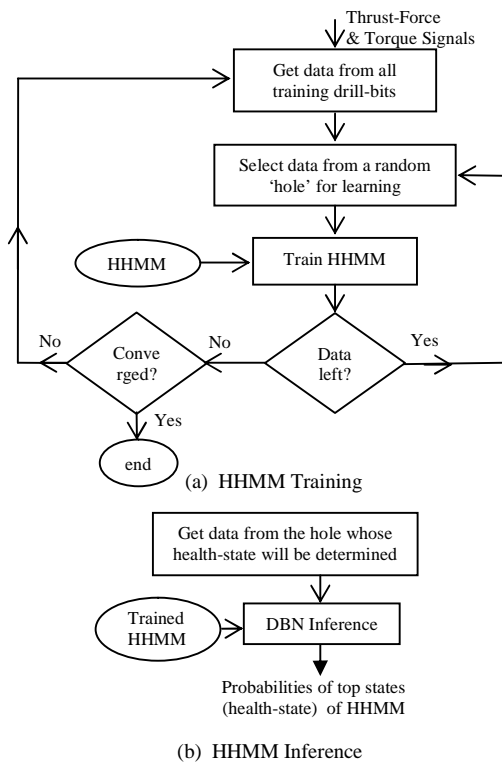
Thrust-Force & Torque Signals

Get data from all training drill-bits

Select data from a random 'hole' for learning

HHMM

Train HHMM

No

Conve rged?

No

Data left?

Yes

Yes

end

(a) HHMM Training

Get data from the hole whose health-state will be determined

Trained HHMM

DBN Inference

Probabilities of top states (health-state) of HHMM

(b) HHMM Inference